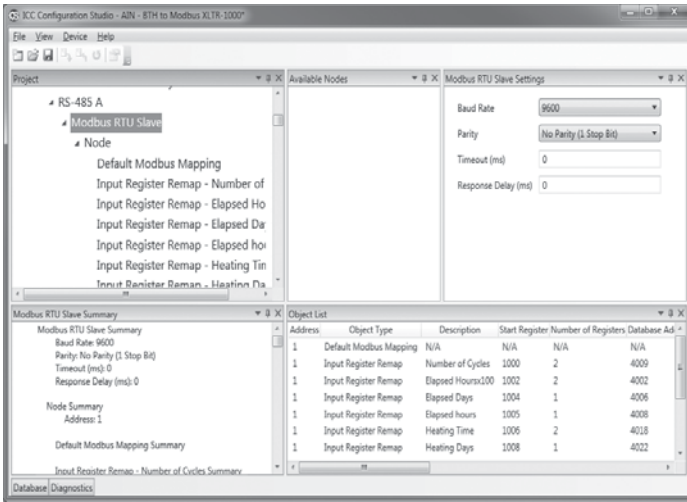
ICC Configuration Studio - AIN - 8TH to Modbus XLTR-1000*

File View Device Help

Project

RS-485 A
Modbus RTU Slave
Node
Default Modbus Mapping
Input Register Remap - Number of
Input Register Remap - Elapsed Ho
Input Register Remap - Elapsed Da
Input Register Remap - Elapsed ho
Input Register Remap - Heating Tin
Input Register Remap - Heating Da

Available Nodes

Modbus RTU Slave Settings

Baud Rate 9600
Parity No Parity (1 Stop Bit)
Timeout (ms) 0
Response Delay (ms) 0

Modbus RTU Slave Summary

Modbus RTU Slave Summary
Baud Rate: 9600
Parity: No Parity (1 Stop Bit)
Timeout (ms): 0
Response Delay (ms): 0

Node Summary
Address: 1

Default Modbus Mapping Summary

Input Register Remap - Number of Cycles Summary

Object List

| Address | Object Type | Description | Start Register | Number of Registers | Database Ad |
|---|---|---|---|---|---|
| 1 | Default Modbus Mapping | N/A | N/A | N/A | N/A |
| 1 | Input Register Remap | Number of Cycles | 1000 | 2 | 4009 |
| 1 | Input Register Remap | Elapsed Hoursx100 | 1002 | 2 | 4002 |
| 1 | Input Register Remap | Elapsed Days | 1004 | 1 | 4006 |
| 1 | Input Register Remap | Elapsed hours | 1005 | 1 | 4008 |
| 1 | Input Register Remap | Heating Time | 1006 | 2 | 4018 |
| 1 | Input Register Remap | Heating Days | 1008 | 1 | 4022 |

Database Diagnostics